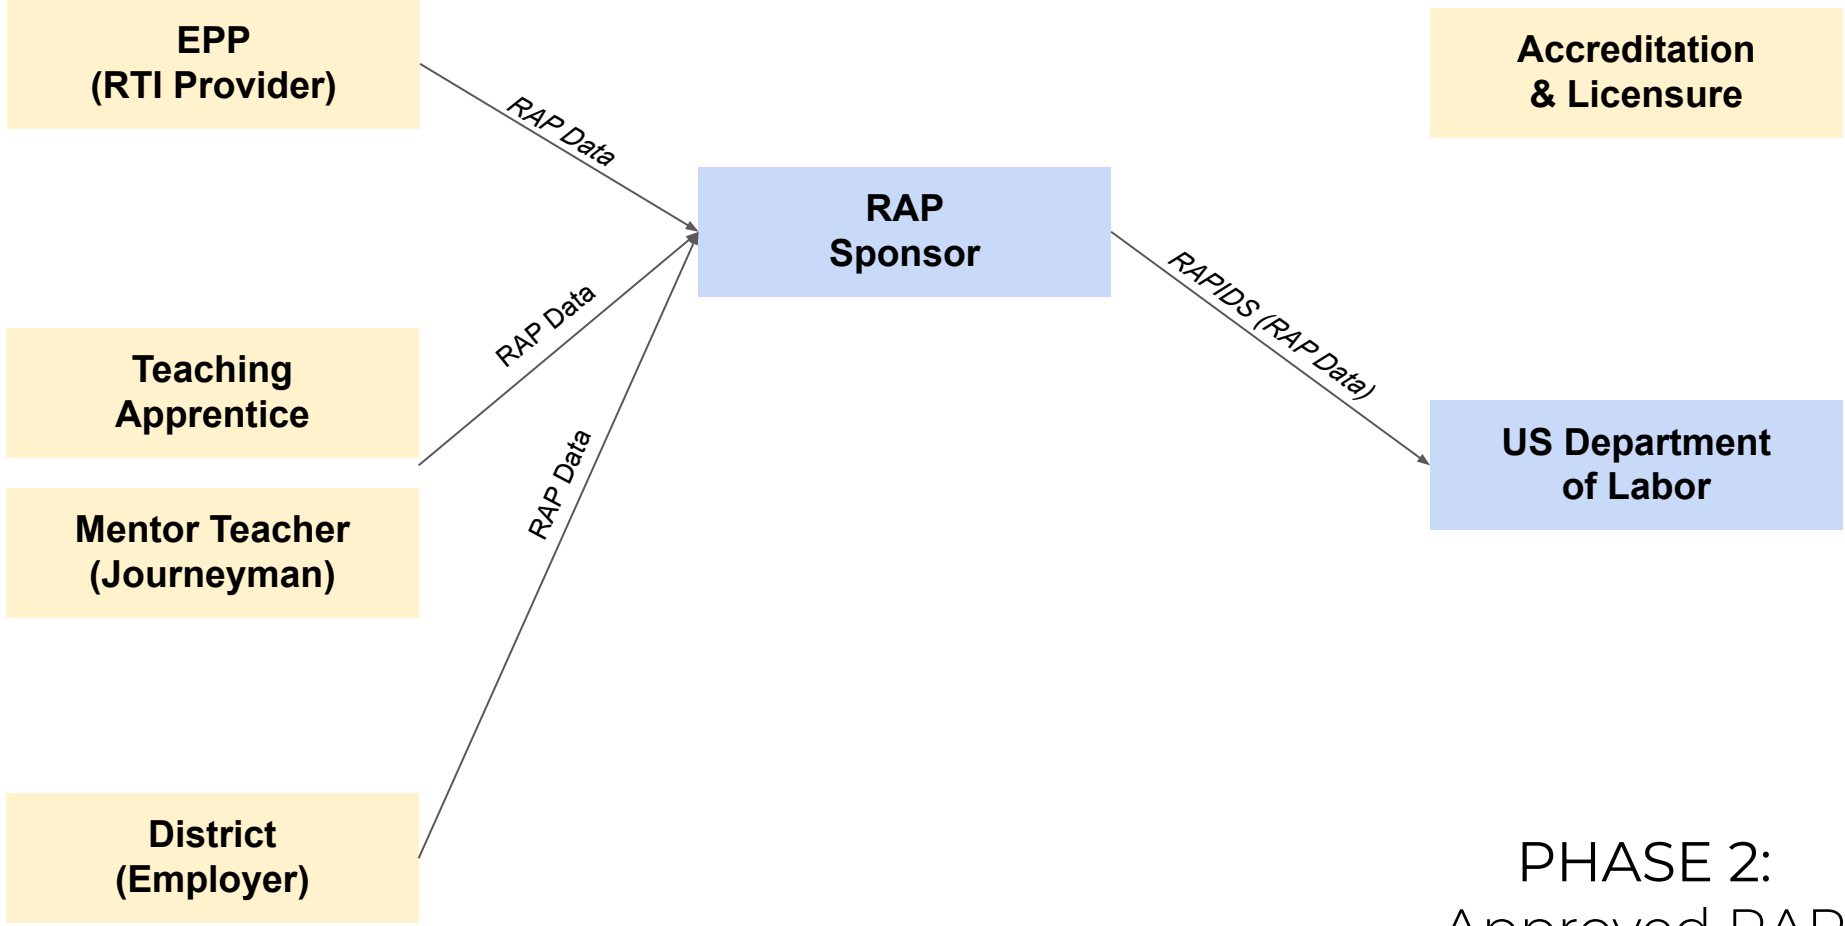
EPP
(RTI Provider)

RAP Data

Accreditation
& Licensure

RAP
Sponsor

RAP Data

RAPIDS (RAP Data)

Teaching
Apprentice

RAP Data

US Department
of Labor

Mentor Teacher
(Journeyman)

District
(Employer)

PHASE 2:
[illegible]